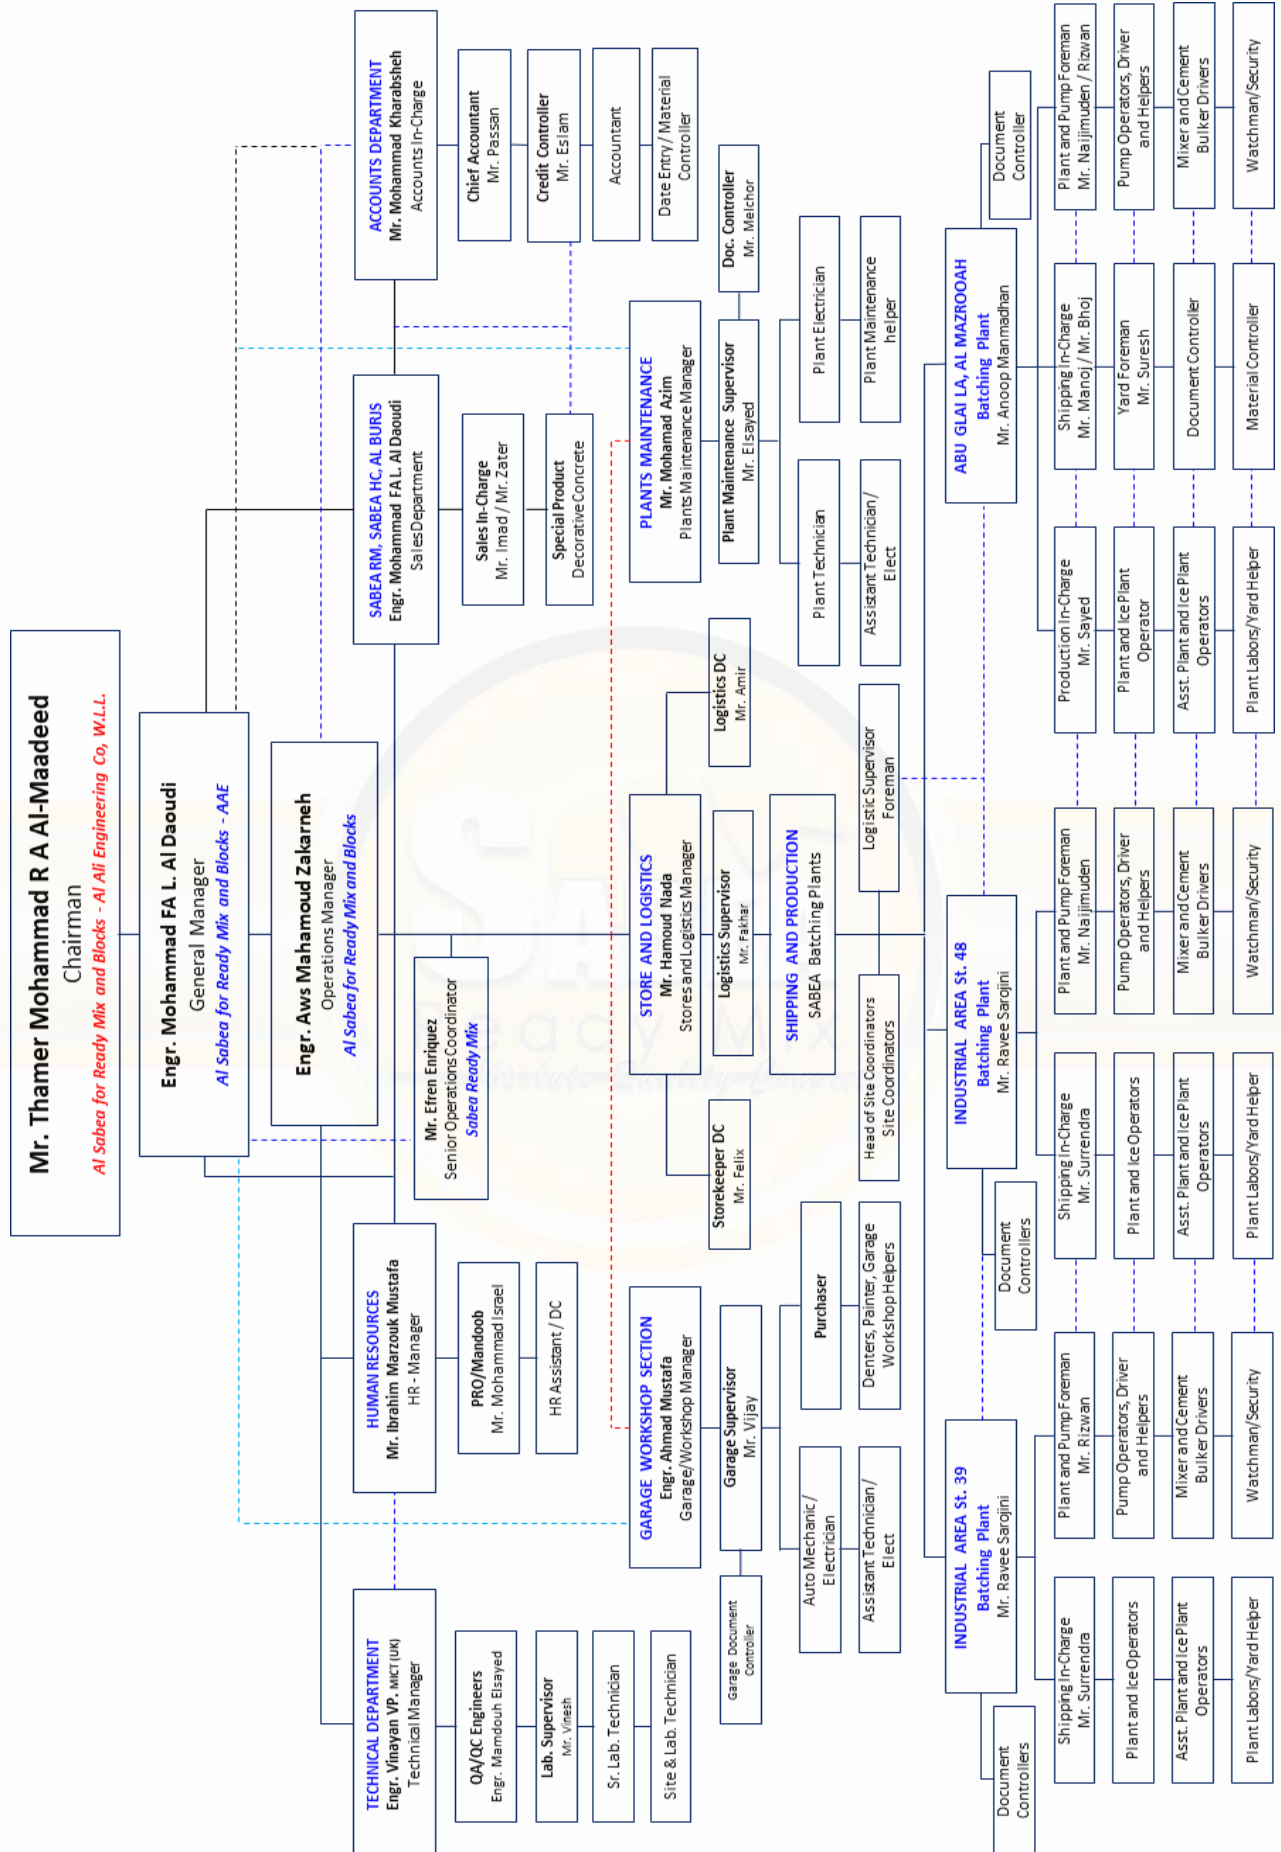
Mr. Thamer Mohammad R A Al-Maadeed
Chairman
Al Sabea for Ready Mix and Blocks - Al Ali Engineering Co, W.L.L.

Engr. Mohammad FA L. Al Daoudi
General Manager
Al Sabea for Ready Mix and Blocks - AAE

Engr. Aws Mahamoud Zakarneh
Operations Manager
Al Sabea for Ready Mix and Blocks

Mr. Efren Enriquez
Senior Operations Coordinator
Sabea Ready Mix

ACCOUNTS DEPARTMENT
Mr. Mohammad Kharabsheh
Accounts In-Charge

Chief Accountant
Mr. Passan

Credit Controller
Mr. Eslam

Accountant

Date Entry / Material Controller

SABEA RM, SABEA HC, AL BURJ
Engr. Mohammad FA L. Al Daoudi
Sales Department

Sales In-Charge
Mr. Imad / Mr. Zater

Special Product
Decorative Concrete

PLANTS MAINTENANCE
Mr. Mohamad Azim
Plants Maintenance Manager

Doc. Controller
Mr. Melchor

Plant Maintenance Supervisor
Mr. Elsayed

Plant Electrician

Plant Maintenance helper

Plant Technician

Assistant Technician / Elect

STORE AND LOGISTICS
Mr. Hamoud Nada
Stores and Logistics Manager

Logistics DC
Mr. Amir

Logistics Supervisor
Mr. Fakhar

Storekeeper DC
Mr. Felix

SHIPPING AND PRODUCTION
SABEA Batching Plants

Logistic Supervisor
Foreman

Head of Site Coordinators
Site Coordinators

HUMAN RESOURCES
Mr. Ibrahim Marzouk Mustafa
HR - Manager

PRO/Mandoob
Mr. Mohammad Israel

HR Assistant / DC

GARAGE WORKSHOP SECTION
Engr. Ahmad Mustafa
Garage/Workshop Manager

Garage Supervisor
Mr. Vijay

Purchaser

Denters, Painter, Garage Workshop Helpers

Auto Mechanic / Electrician

Assistant Technician / Elect

Garage Document Controller

TECHNICAL DEPARTMENT
Engr. Vinayan VP. MICT (UK)
Technical Manager

QA/QC Engineers
Engr. Mamdouh Elsayed

Lab. Supervisor
Mr. Vinesh

Sr. Lab. Technician

Site & Lab. Technician

ABU GLAI LA, AL MAZROOAH
Batching Plant
Mr. Anoop Manmadhan

Document Controller

Plant and Pump Foreman
Mr. Naijimuden / Rizwan

Pump Operators, Driver and Helpers

Mixer and Cement Bulker Drivers

Watchman/Security

Shipping In-Charge
Mr. Manoj / Mr. Bhoj

Yard Foreman
Mr. Suresh

Document Controller

Material Controller

Production In-Charge
Mr. Sayed

Plant and Ice Plant Operator

Asst. Plant and Ice Plant Operators

Plant Labors/Yard Helper

INDUSTRIAL AREA St. 48
Batching Plant
Mr. Ravee Sarojini

Document Controllers

Plant and Pump Foreman
Mr. Naijimuden

Pump Operators, Driver and Helpers

Mixer and Cement Bulker Drivers

Watchman/Security

Shipping In-Charge
Mr. Surrendra

Plant and Ice Operators

Asst. Plant and Ice Plant Operators

Plant Labors/Yard Helper

INDUSTRIAL AREA St. 39
Batching Plant
Mr. Ravee Sarojini

Document Controllers

Plant and Pump Foreman
Mr. Rizwan

Pump Operators, Driver and Helpers

Mixer and Cement Bulker Drivers

Watchman/Security

Shipping In-Charge
Mr. Surrendra

Plant and Ice Operators

Asst. Plant and Ice Plant Operators

Plant Labors/Yard Helper